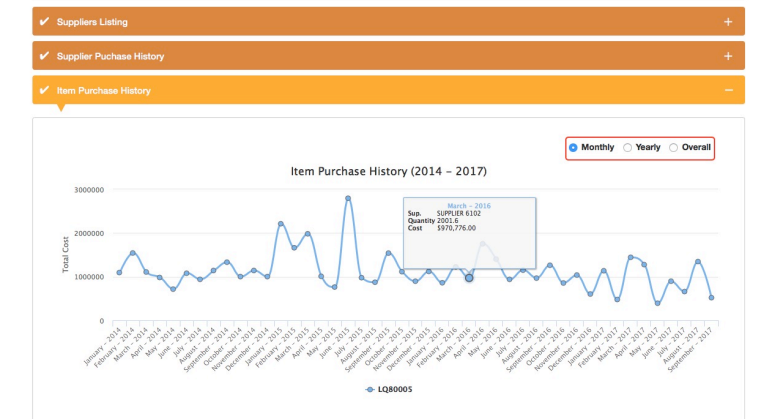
✔ Suppliers Listing +

✔ Supplier Puchase History +

✔ Item Purchase History −

Monthly Yearly Overall

Item Purchase History (2014 - 2017)

Total Cost

3000000
2000000
1000000
0

March - 2016
Sup. SUPPLIER 6102
Quantity 2001.6
Cost $970,776.00

January - 2014, February - 2014, March - 2014, April - 2014, May - 2014, June - 2014, July - 2014, August - 2014, September - 2014, October - 2014, November - 2014, December - 2014, January - 2015, February - 2015, March - 2015, April - 2015, May - 2015, June - 2015, July - 2015, August - 2015, September - 2015, October - 2015, November - 2015, December - 2015, January - 2016, February - 2016, March - 2016, April - 2016, May - 2016, June - 2016, July - 2016, August - 2016, September - 2016, October - 2016, November - 2016, December - 2016, January - 2017, February - 2017, March - 2017, April - 2017, May - 2017, June - 2017, July - 2017, August - 2017, September - 2017

LQ80005